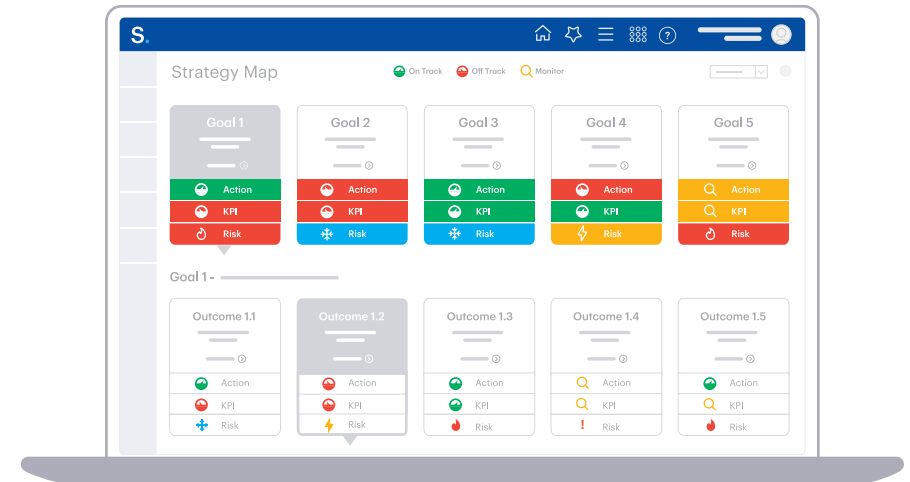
S.

Strategy Map

On Track Off Track Monitor

Goal 1
Action
KPI
Risk

Goal 2
Action
KPI
Risk

Goal 3
Action
KPI
Risk

Goal 4
Action
KPI
Risk

Goal 5
Action
KPI
Risk

Goal 1 -

Outcome 1.1
Action
KPI
Risk

Outcome 1.2
Action
KPI
Risk

Outcome 1.3
Action
KPI
Risk

Outcome 1.4
Action
KPI
!
Risk

Outcome 1.5
Action
KPI
Risk